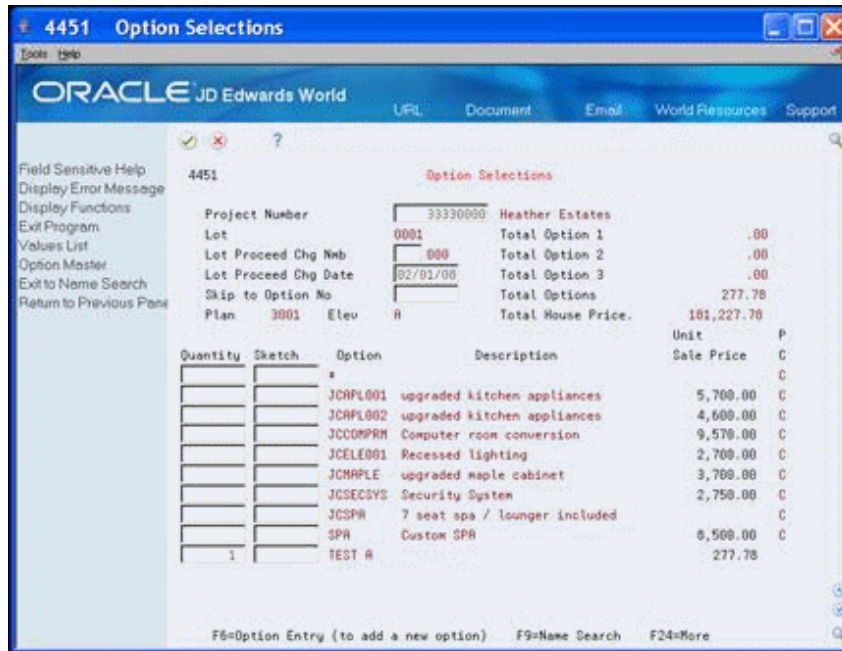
4451 Option Selections
Tools Help

ORACLE JD Edwards World
URL Document Email World Resources Support

?

Field Sensitive Help
Display Error Message
Display Functions
Exit Program
Values List
Option Master
Exit to Name Search
Return to Previous Pane

4451 Option Selections

| | | | |
|---|---|---|---|
| Project Number | 33330000 | Heather Estates | |
| Lot | 0001 | Total Option 1 | .00 |
| Lot Proceed Chg Nmb | 000 | Total Option 2 | .00 |
| Lot Proceed Chg Date | 02/01/08 | Total Option 3 | .00 |
| Skip to Option No | | Total Options | 277.78 |
| Plan 3001 Elev A | | Total House Price. | 181,227.78 |

| Quantity | Sketch | Option | Description | Unit Sale Price | P C |
|---|---|---|---|---|---|
| | | * | | | C |
| | | JCAPL001 | upgraded kitchen appliances | 5,700.00 | C |
| | | JCAPL002 | upgraded kitchen appliances | 4,600.00 | C |
| | | JCCOMPRM | Computer room conversion | 9,570.00 | C |
| | | JCELE001 | Recessed lighting | 2,700.00 | C |
| | | JCMAPLE | upgraded maple cabinet | 3,700.00 | C |
| | | JCSECSYS | Security System | 2,750.00 | C |
| | | JCSPA | 7 seat spa / lounger included | | C |
| | | SPA | Custom SPA | 8,500.00 | C |
| 1 | | TEST A | | 277.78 | |

F6=Option Entry (to add a new option) F9=Name Search F24=More